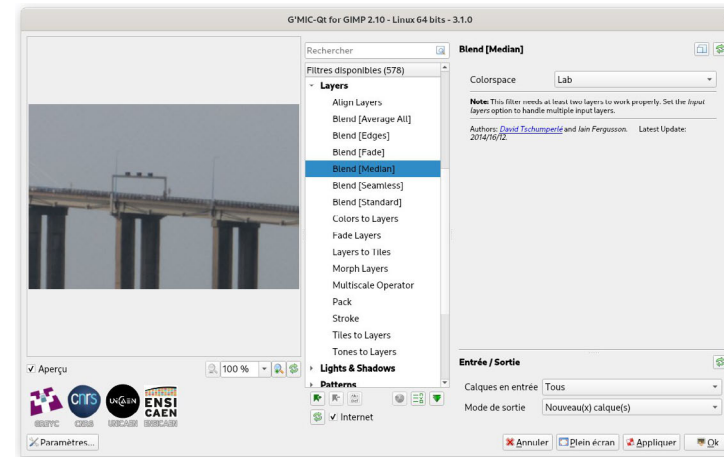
G'MIC-Qt for GIMP 2.10 - Linux 64 bits - 3.1.0

Rechercher

Filtres disponibles (578)

Layers
Align Layers
Blend [Average All]
Blend [Edges]
Blend [Fade]
Blend [Median]
Blend [Seamless]
Blend [Standard]
Colors to Layers
Fade Layers
Layers to Tiles
Morph Layers
Multiscale Operator
Pack
Stroke
Tiles to Layers
Tones to Layers
Lights & Shadows
Patterns

✓ Internet

Blend [Median]

Colorspace Lab

Note: This filter needs at least two layers to work properly. Set the Input layers option to handle multiple input layers.

Authors: David Tschumperlé and Iain Fergusson. Latest Update: 2014/16/12.

✓ Aperçu

100 %

GREYC CNRS UNICAEN ENSI CAEN ENSICAEN

Paramètres...

Entrée / Sortie

Calques en entrée Tous

Mode de sortie Nouveau(x) calque(s)

Annuler Plein écran Appliquer Ok